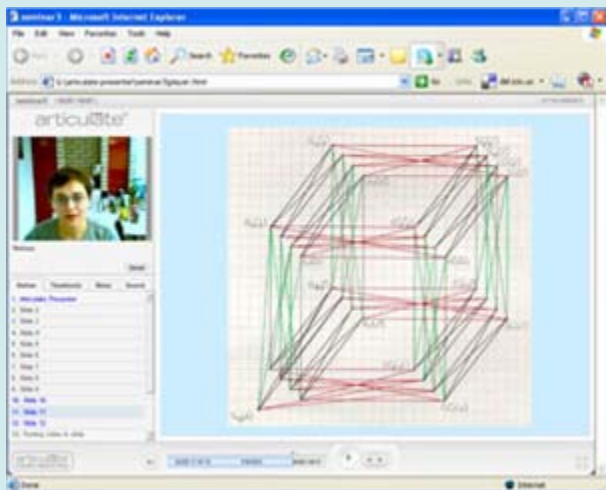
seminar 5 - Microsoft Internet Explorer

File Edit View Favorites Tools Help

Back Search Favorites

Address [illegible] Go Links

articulate

Outline Thumbnails Notes Search

1. Articulate Presenter
2. Slide 2
3. Slide 3
4. Slide 4
5. Slide 5
6. Slide 6
7. Slide 7
8. Slide 8
9. Slide 9
10. Slide 10
11. Slide 11
12. Slide 12
13. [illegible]

articulate

Done

Internet